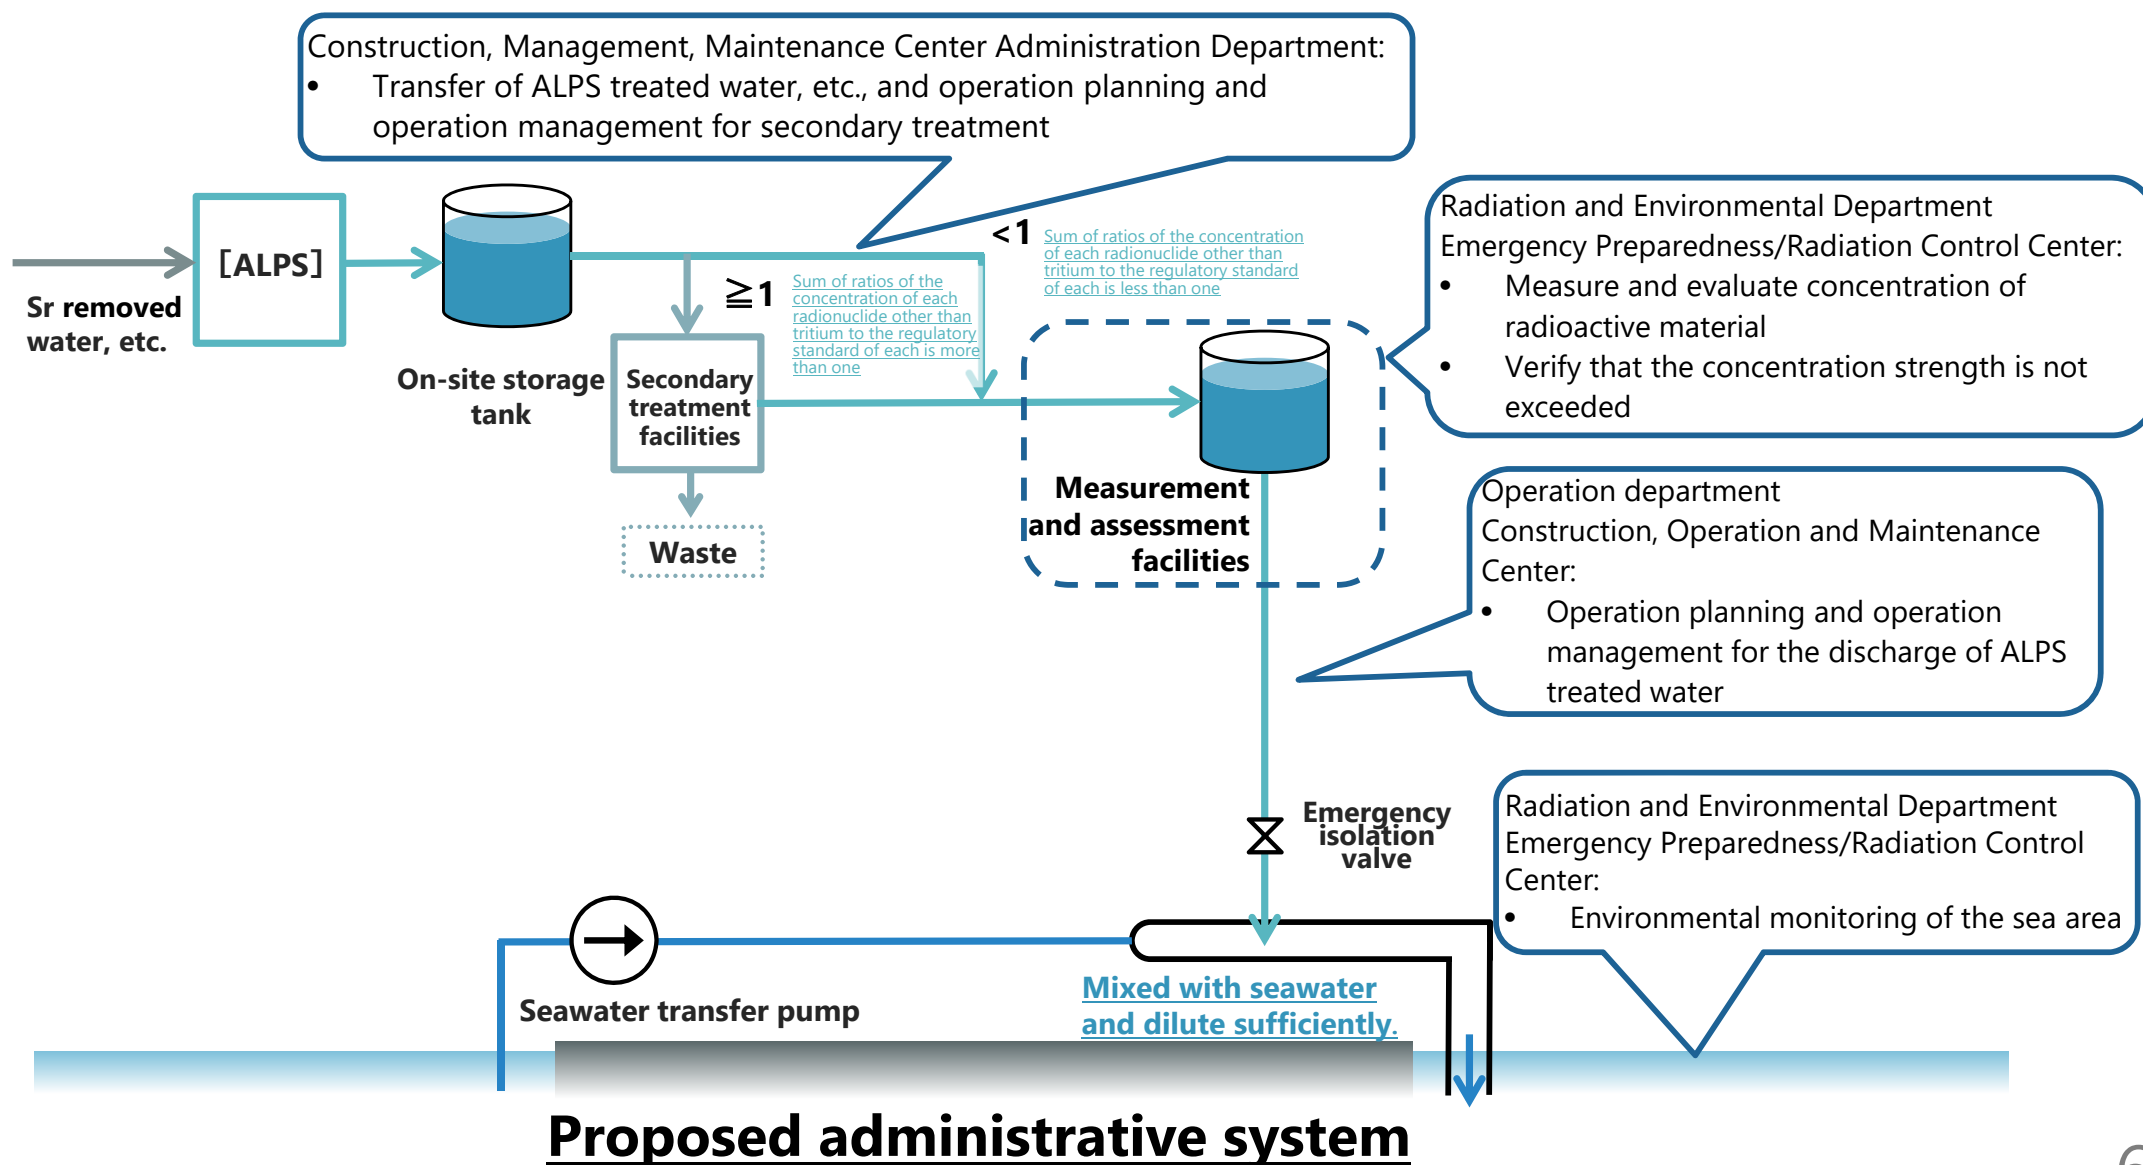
Construction, Management, Maintenance Center Administration Department:
• Transfer of ALPS treated water, etc., and operation planning and operation management for secondary treatment

[ALPS]

Sr removed water, etc.

On-site storage tank

≧1 Sum of ratios of the concentration of each radionuclide other than tritium to the regulatory standard of each is more than one

<1 Sum of ratios of the concentration of each radionuclide other than tritium to the regulatory standard of each is less than one

Secondary treatment facilities

Waste

Radiation and Environmental Department Emergency Preparedness/Radiation Control Center:
• Measure and evaluate concentration of radioactive material
• Verify that the concentration strength is not exceeded

Measurement and assessment facilities

Operation department Construction, Operation and Maintenance Center:
• Operation planning and operation management for the discharge of ALPS treated water

Emergency isolation valve

Radiation and Environmental Department Emergency Preparedness/Radiation Control Center:
• Environmental monitoring of the sea area

Seawater transfer pump

Mixed with seawater and dilute sufficiently.

Proposed administrative system